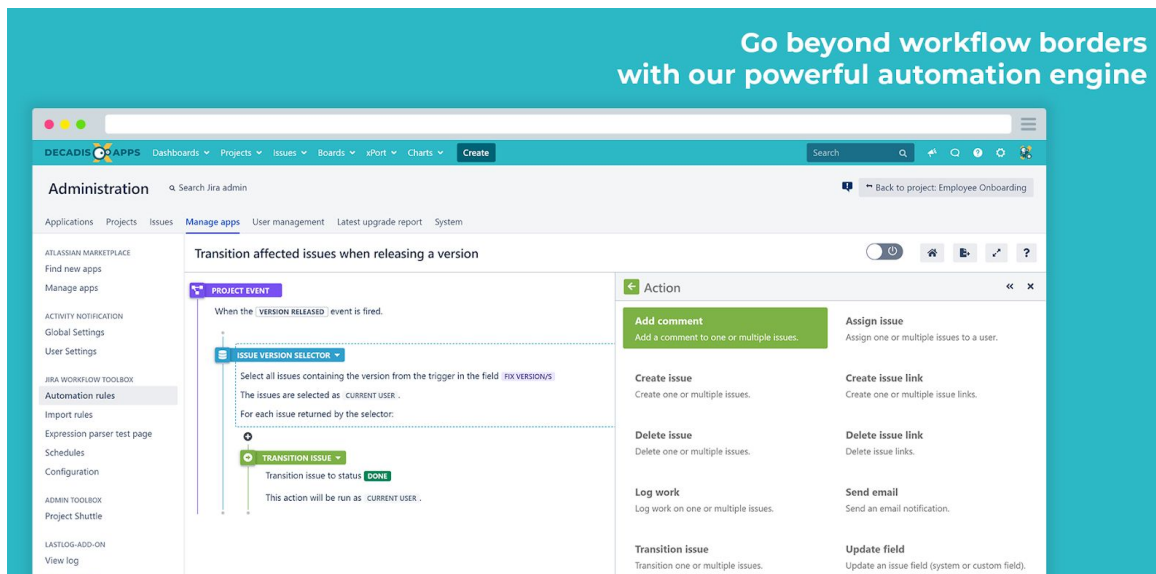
Go beyond workflow borders
with our powerful automation engine

DECADIS APPS Dashboards Projects Issues Boards xPort Charts Create

Search

Administration Search Jira admin

Back to project: Employee Onboarding

Applications Projects Issues Manage apps User management Latest upgrade report System

ATLASSIAN MARKETPLACE
Find new apps
Manage apps

ACTIVITY NOTIFICATION
Global Settings
User Settings

JIRA WORKFLOW TOOLBOX
Automation rules
Import rules
Expression parser test page
Schedules
Configuration

ADMIN TOOLBOX
Project Shuttle

LASTLOG-ADD-ON
View log

Transition affected issues when releasing a version

PROJECT EVENT
When the VERSION RELEASED event is fired.

ISSUE VERSION SELECTOR
Select all issues containing the version from the trigger in the field FIX VERSION/S
The issues are selected as CURRENT USER .
For each issue returned by the selector:

TRANSITION ISSUE
Transition issue to status DONE
This action will be run as CURRENT USER .

Action

Add comment
Add a comment to one or multiple issues.

Assign issue
Assign one or multiple issues to a user.

Create issue
Create one or multiple issues.

Create issue link
Create one or multiple issue links.

Delete issue
Delete one or multiple issues.

Delete issue link
Delete issue links.

Log work
Log work on one or multiple issues.

Send email
Send an email notification.

Transition issue
Transition one or multiple issues.

Update field
Update an issue field (system or custom field).